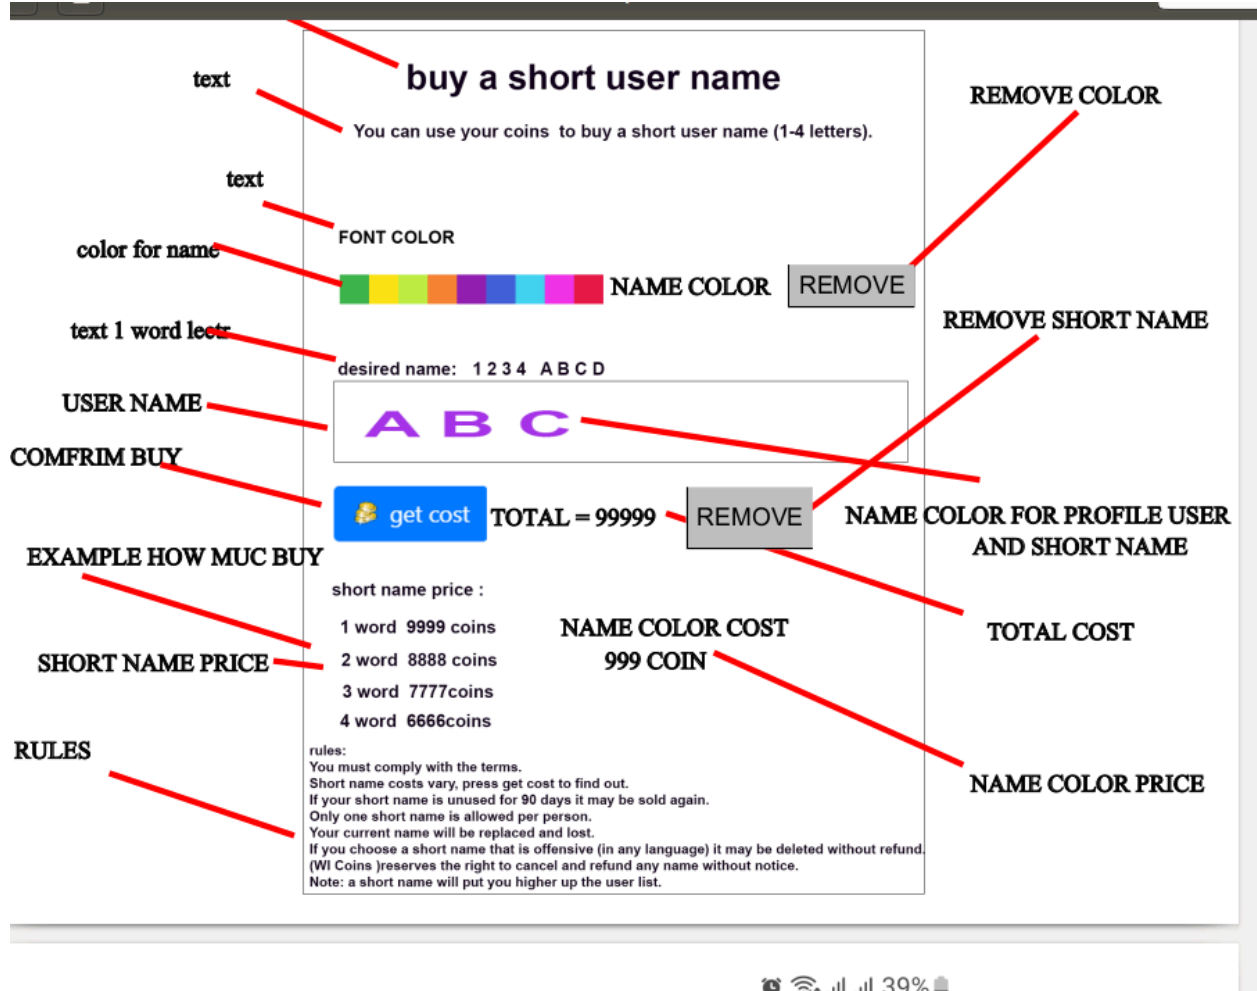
buy a short user name

You can use your coins to buy a short user name (1-4 letters).

text

text

REMOVE COLOR

FONT COLOR

color for name

NAME COLOR

REMOVE

text 1 word leetr

REMOVE SHORT NAME

desired name: 1 2 3 4 A B C D

USER NAME

A B C

COMFRIM BUY

get cost

TOTAL = 99999

REMOVE

NAME COLOR FOR PROFILE USER AND SHORT NAME

EXAMPLE HOW MUC BUY

short name price :

1 word 9999 coins

2 word 8888 coins

3 word 7777coins

4 word 6666coins

NAME COLOR COST 999 COIN

TOTAL COST

SHORT NAME PRICE

RULES

NAME COLOR PRICE

rules:
You must comply with the terms.
Short name costs vary, press get cost to find out.
If your short name is unused for 90 days it may be sold again.
Only one short name is allowed per person.
Your current name will be replaced and lost.
If you choose a short name that is offensive (in any language) it may be deleted without refund.
(WI Coins )reserves the right to cancel and refund any name without notice.
Note: a short name will put you higher up the user list.

39%